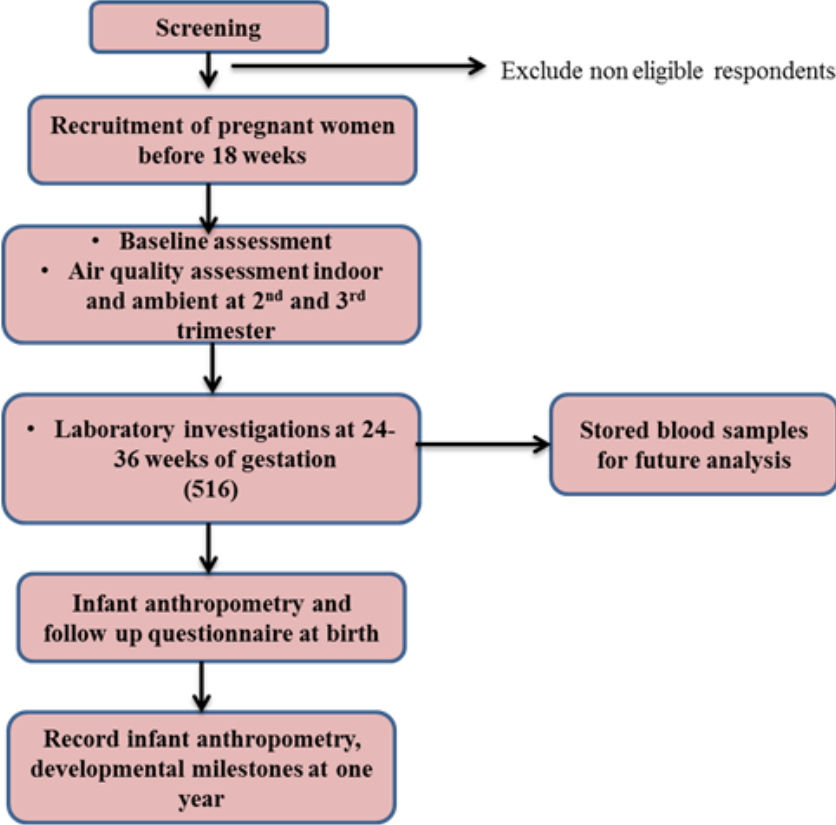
Screening

Exclude non eligible respondents

Recruitment of pregnant women before 18 weeks

• Baseline assessment
• Air quality assessment indoor and ambient at 2$^{nd}$ and 3$^{rd}$ trimester

• Laboratory investigations at 24-36 weeks of gestation (516)

Stored blood samples for future analysis

Infant anthropometry and follow up questionnaire at birth

Record infant anthropometry, developmental milestones at one year